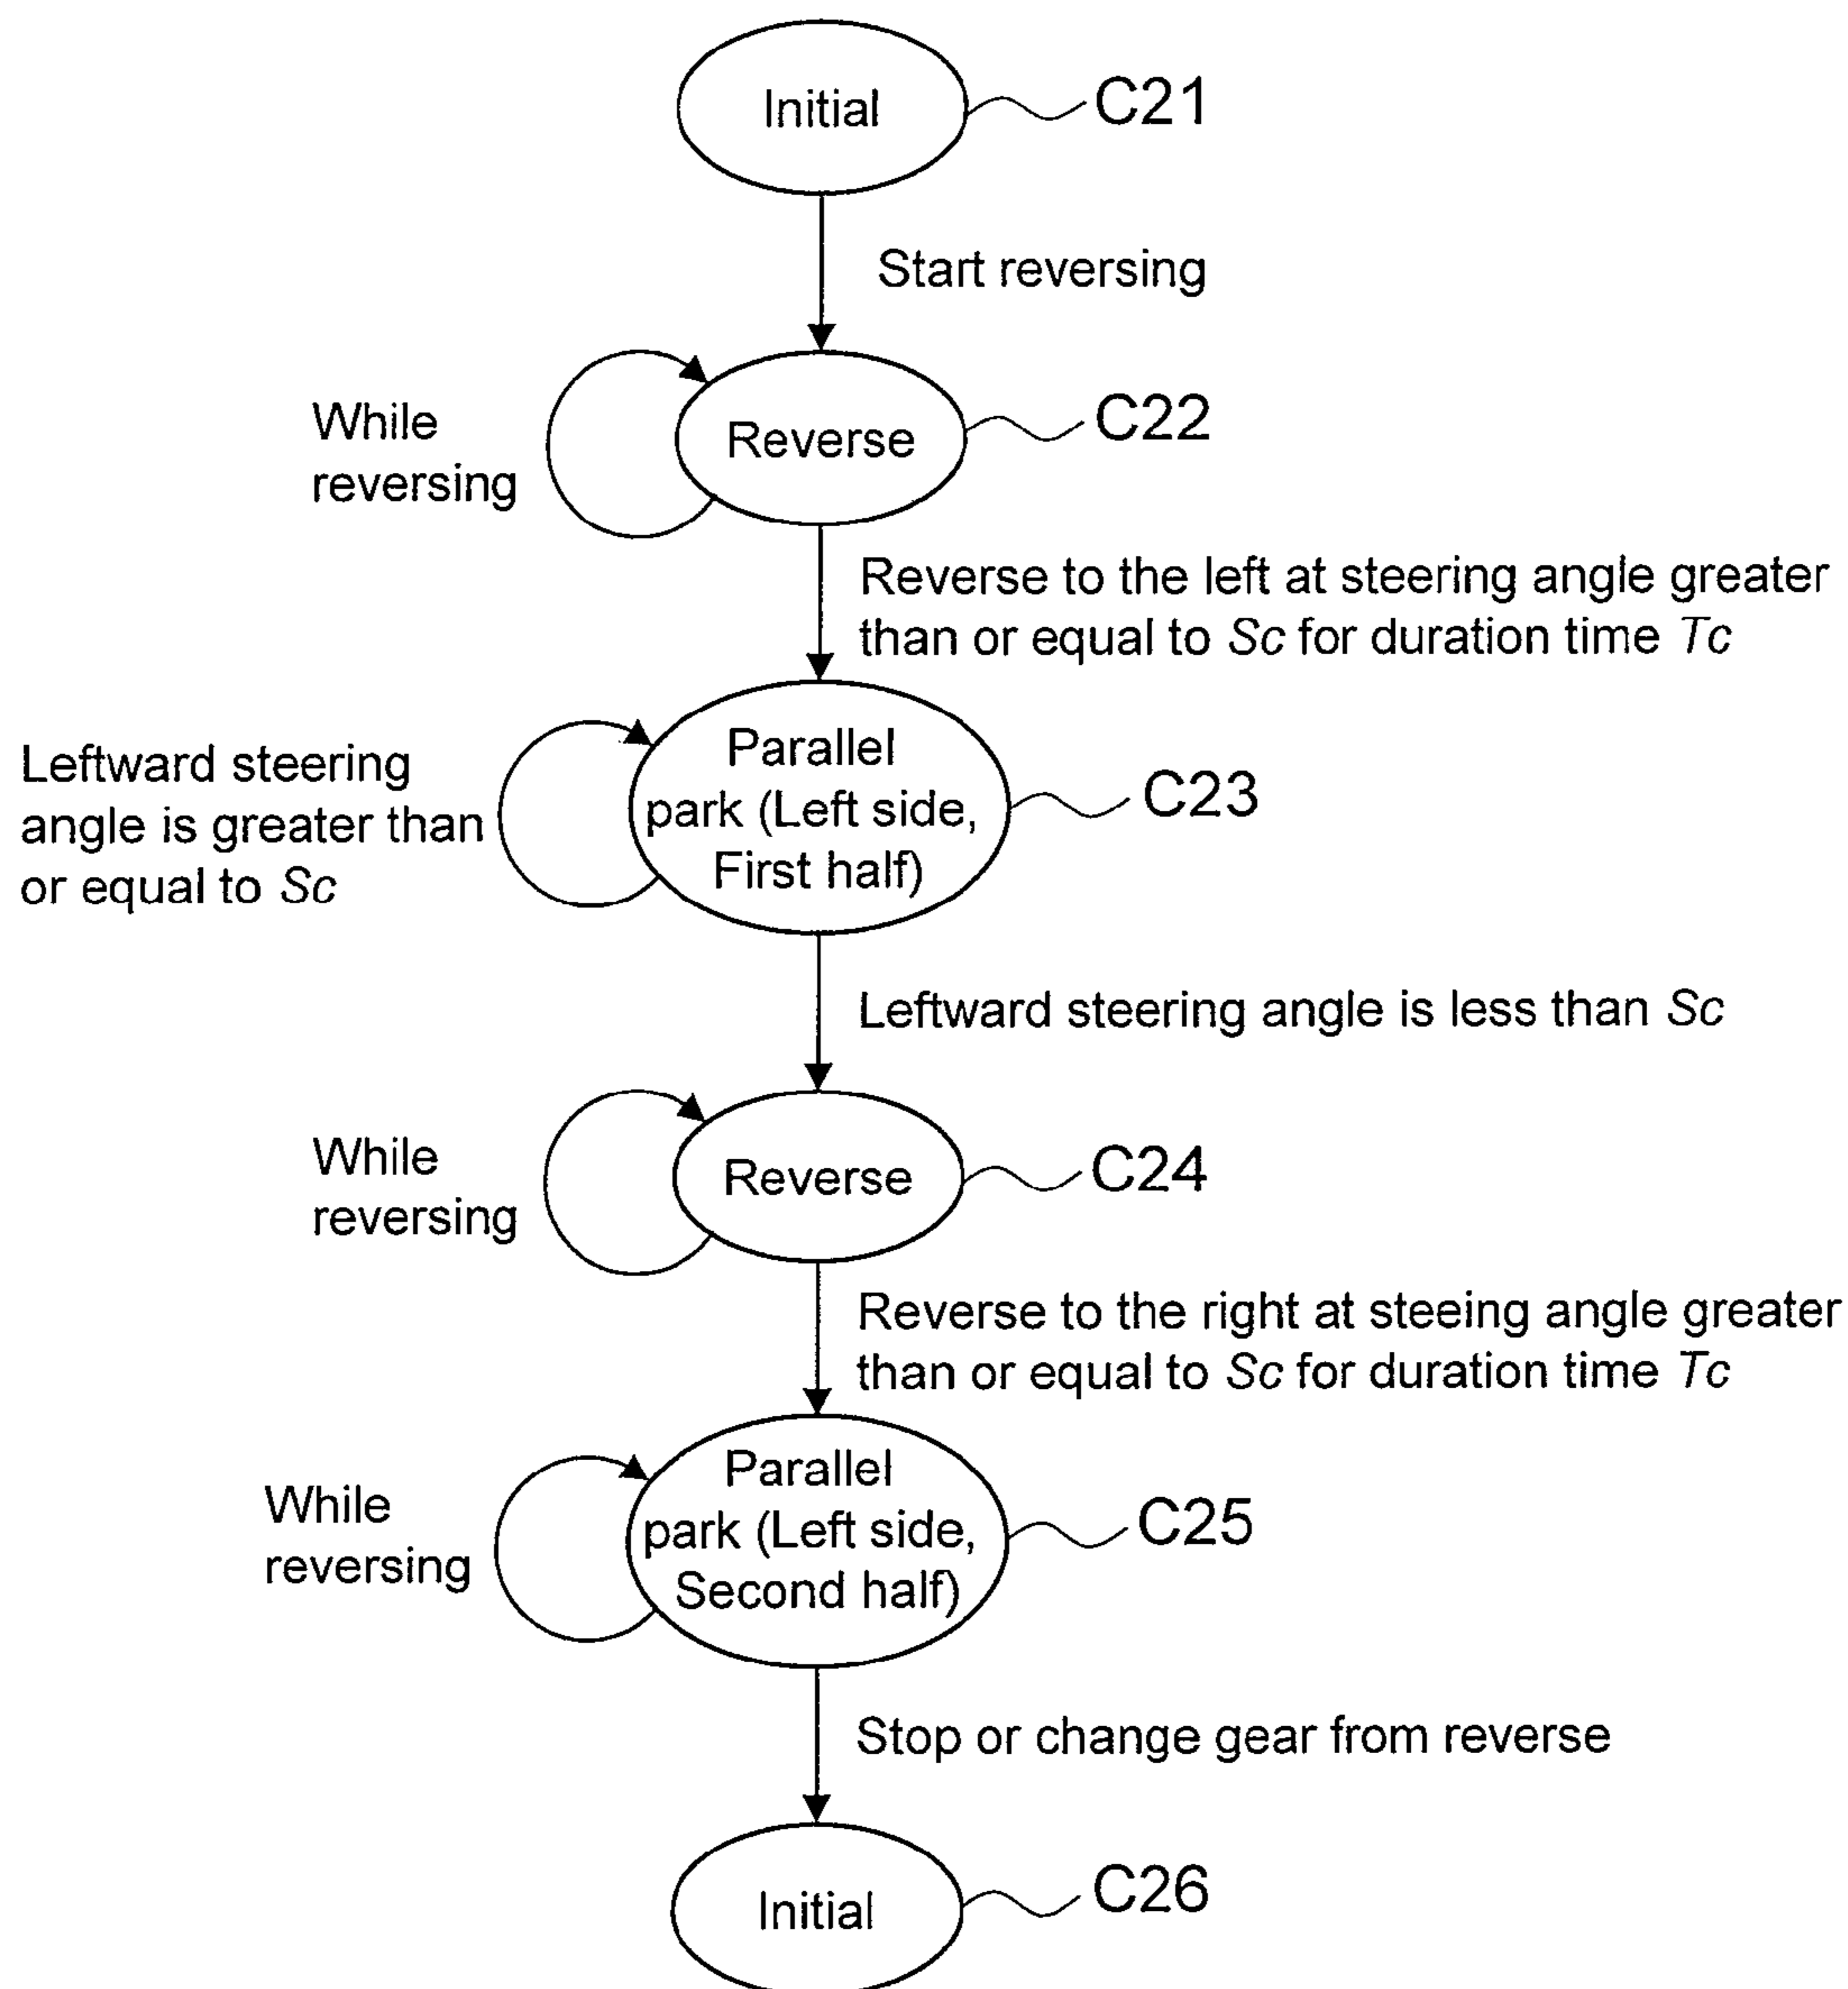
Initial
C21

Start reversing

While reversing

Reverse
C22

Reverse to the left at steering angle greater than or equal to Sc for duration time Tc

Leftward steering angle is greater than or equal to Sc

Parallel park (Left side, First half)
C23

Leftward steering angle is less than Sc

While reversing

Reverse
C24

Reverse to the right at steeing angle greater than or equal to Sc for duration time Tc

While reversing

Parallel park (Left side, Second half)
C25

Stop or change gear from reverse

Initial
C26